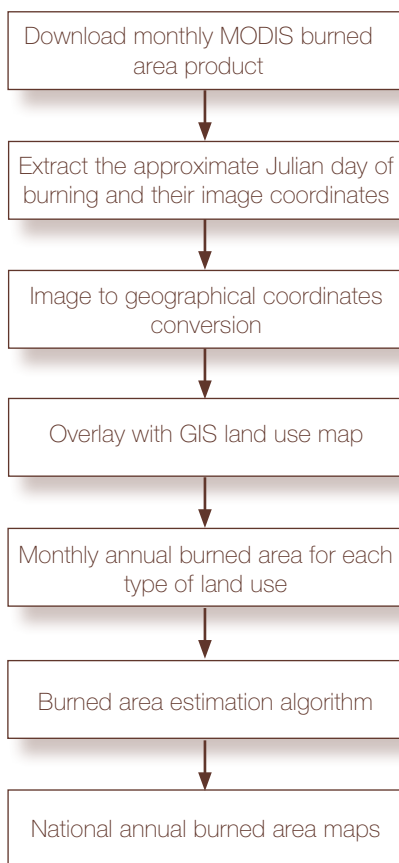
Download monthly MODIS burned area product

Extract the approximate Julian day of burning and their image coordinates

Image to geographical coordinates conversion

Overlay with GIS land use map

Monthly annual burned area for each type of land use

Burned area estimation algorithm

National annual burned area maps